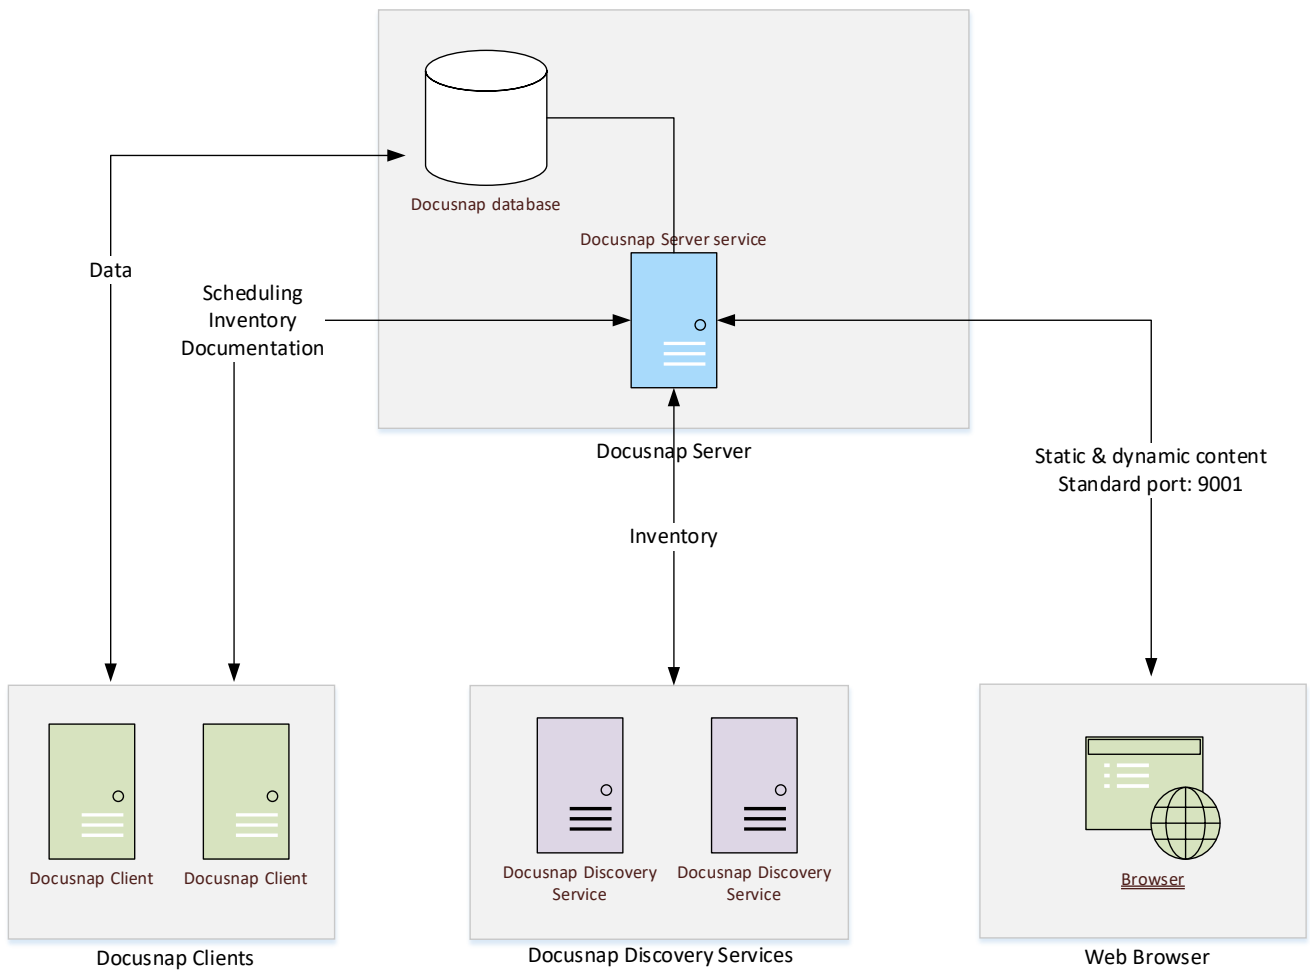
Docusnap database

Docusnap Server service

Data

Scheduling
Inventory
Documentation

Docusnap Server

Static & dynamic content
Standard port: 9001

Inventory

Docusnap Client

Docusnap Client

Docusnap Clients

Docusnap Discovery Service

Docusnap Discovery Service

Docusnap Discovery Services

Browser

Web Browser